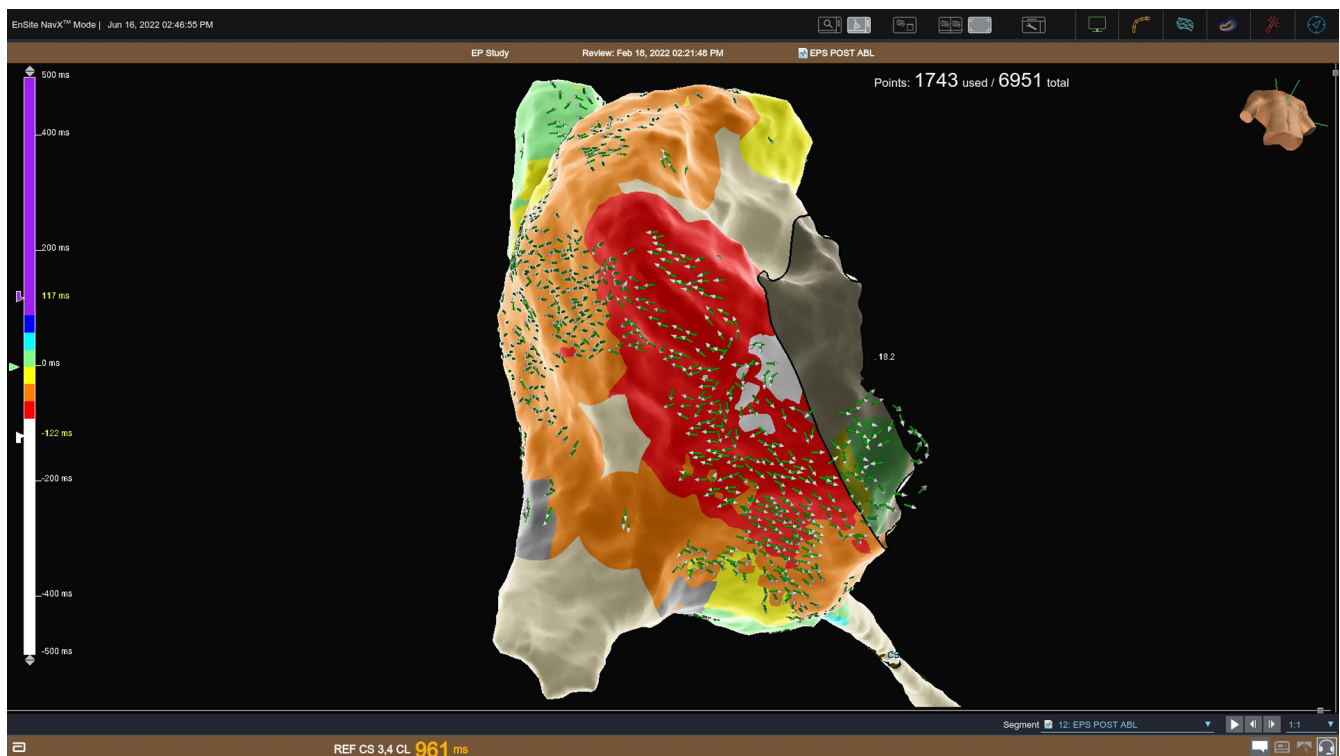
EnSite NavX™ Mode | Jun 16, 2022 02:46:55 PM

EP Study Review: Feb 18, 2022 02:21:48 PM EPS POST ABL

Points: 1743 used / 6951 total

500 ms
400 ms
200 ms
117 ms
0 ms
-122 ms
-200 ms
-400 ms
-500 ms

18.2

CS

Segment 12: EPS POST ABL 1:1

REF CS 3,4 CL 961 ms